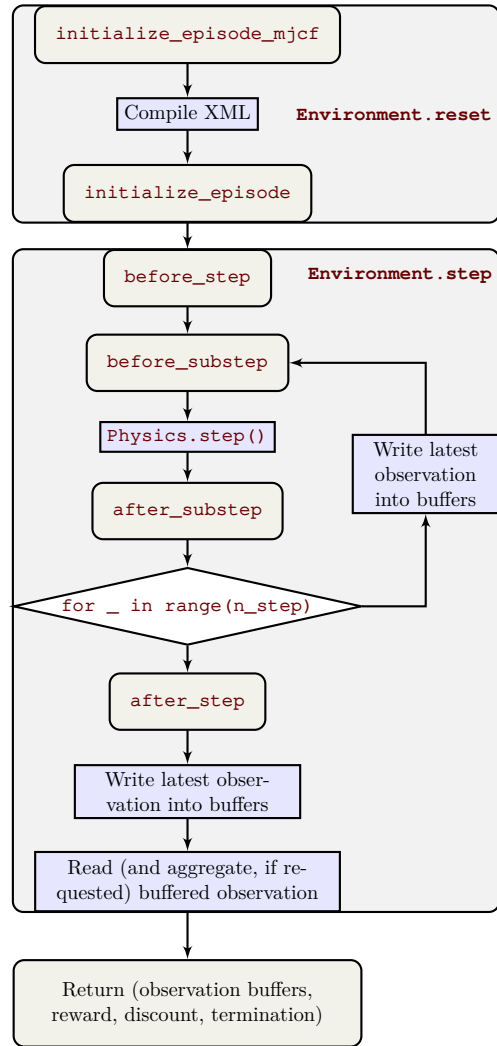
initialize_episode_mjcf

Compile XML

Environment.reset

initialize_episode

before_step

Environment.step

before_substep

Physics.step()

Write latest observation into buffers

after_substep

for _ in range(n_step)

after_step

Write latest observation into buffers

Read (and aggregate, if requested) buffered observation

Return (observation buffers, reward, discount, termination)